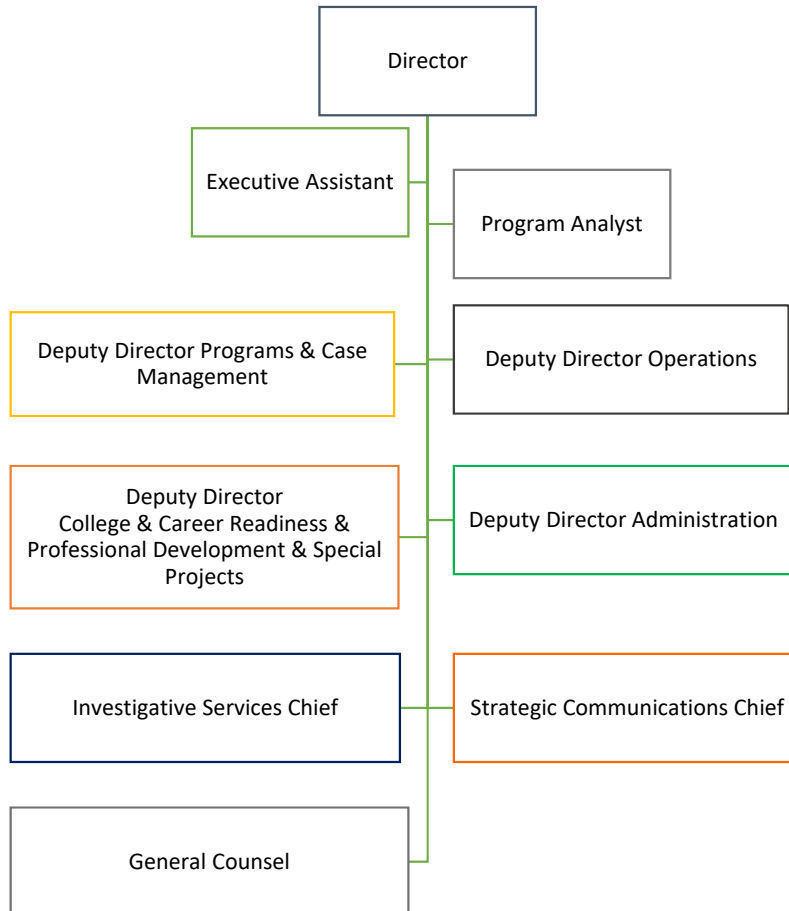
Director

Executive Assistant

Program Analyst

Deputy Director Programs & Case Management

Deputy Director Operations

Deputy Director College & Career Readiness & Professional Development & Special Projects

Deputy Director Administration

Investigative Services Chief

Strategic Communications Chief

General Counsel